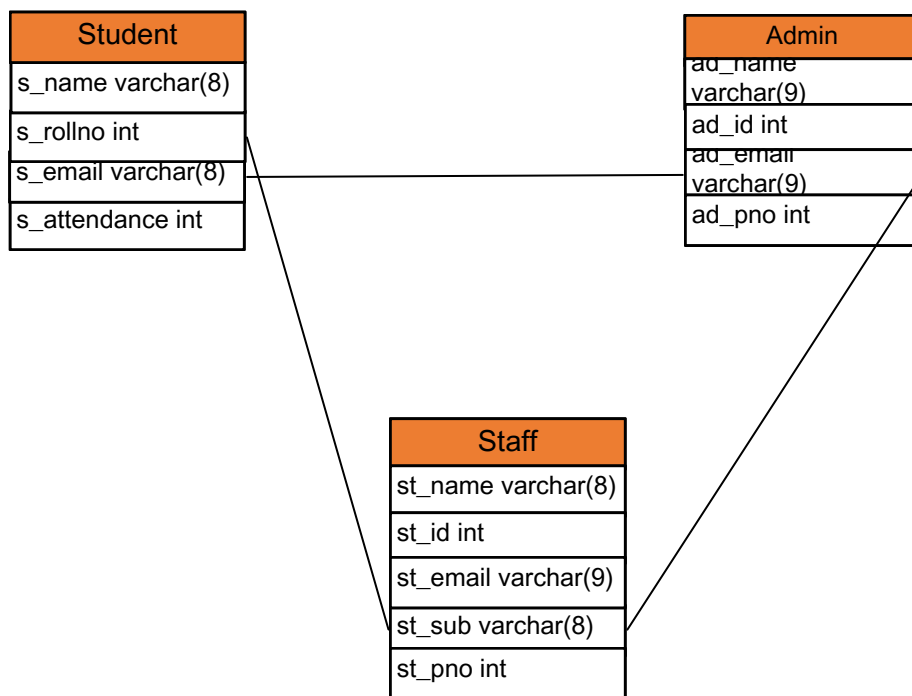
Student
s_name varchar(8)
s_rollno int
s_email varchar(8)
s_attendance int

Admin
ad_name varchar(9)
ad_id int
ad_email varchar(9)
ad_pno int

Staff
st_name varchar(8)
st_id int
st_email varchar(9)
st_sub varchar(8)
st_pno int